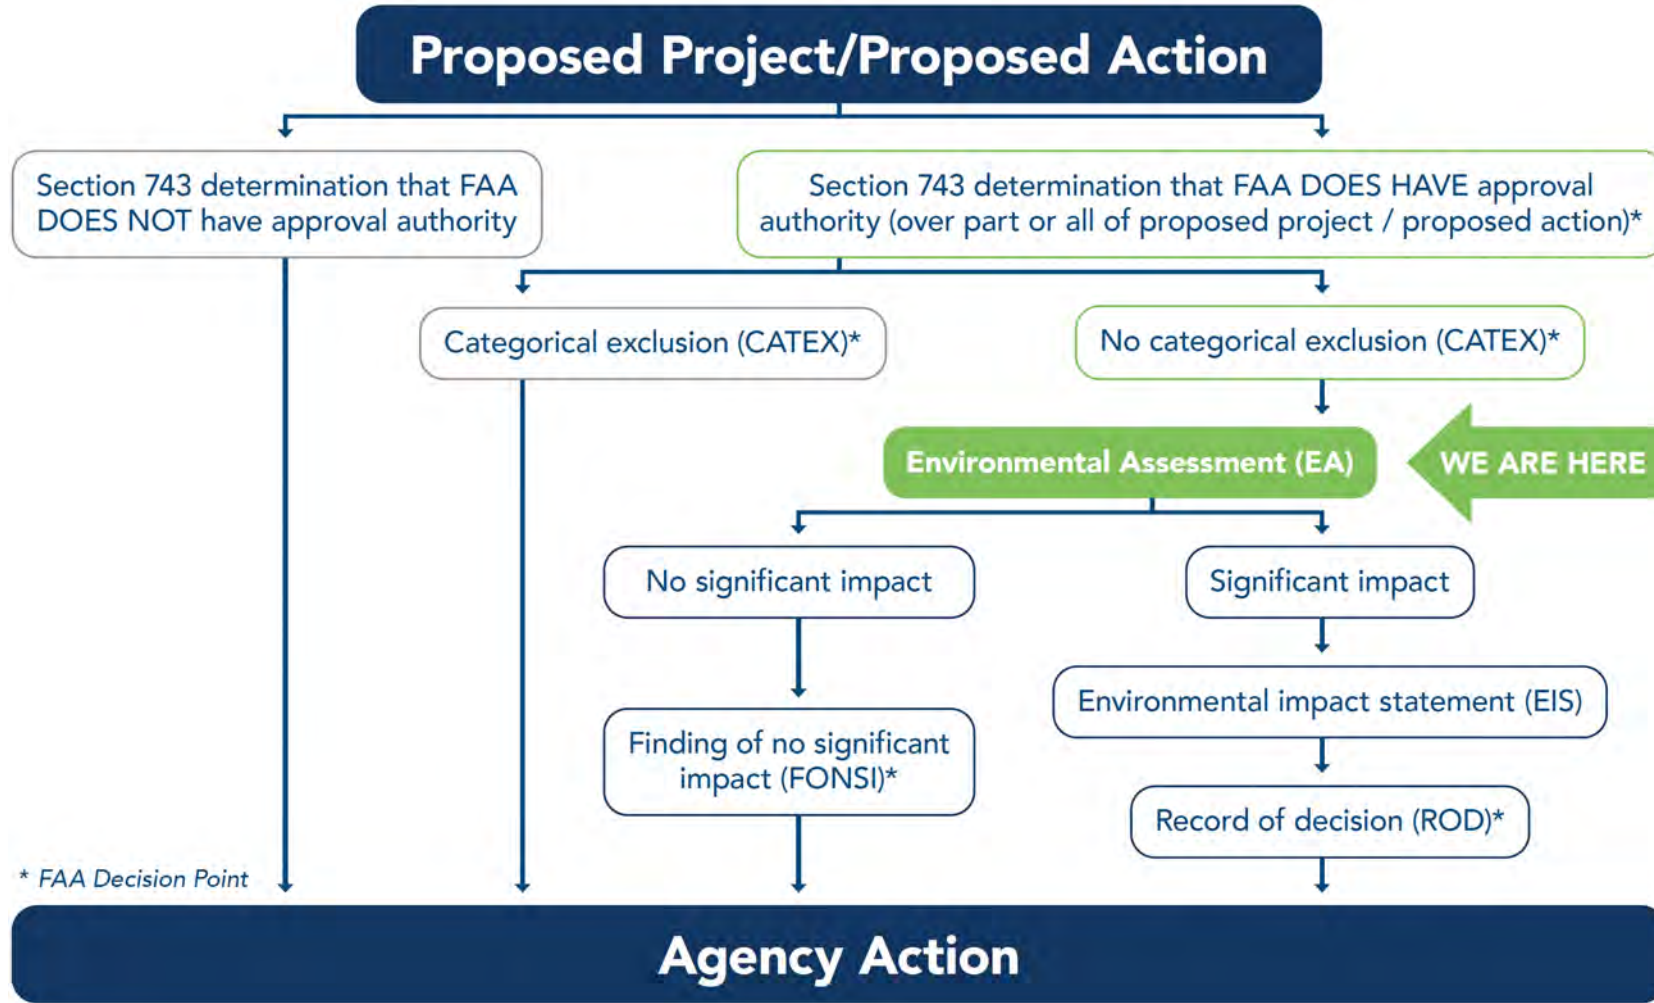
Proposed Project/Proposed Action

Section 743 determination that FAA DOES NOT have approval authority

Section 743 determination that FAA DOES HAVE approval authority (over part or all of proposed project / proposed action)*

Categorical exclusion (CATEX)*

No categorical exclusion (CATEX)*

Environmental Assessment (EA)

WE ARE HERE

No significant impact

Significant impact

Environmental impact statement (EIS)

Finding of no significant impact (FONSI)*

Record of decision (ROD)*

* FAA Decision Point

Agency Action